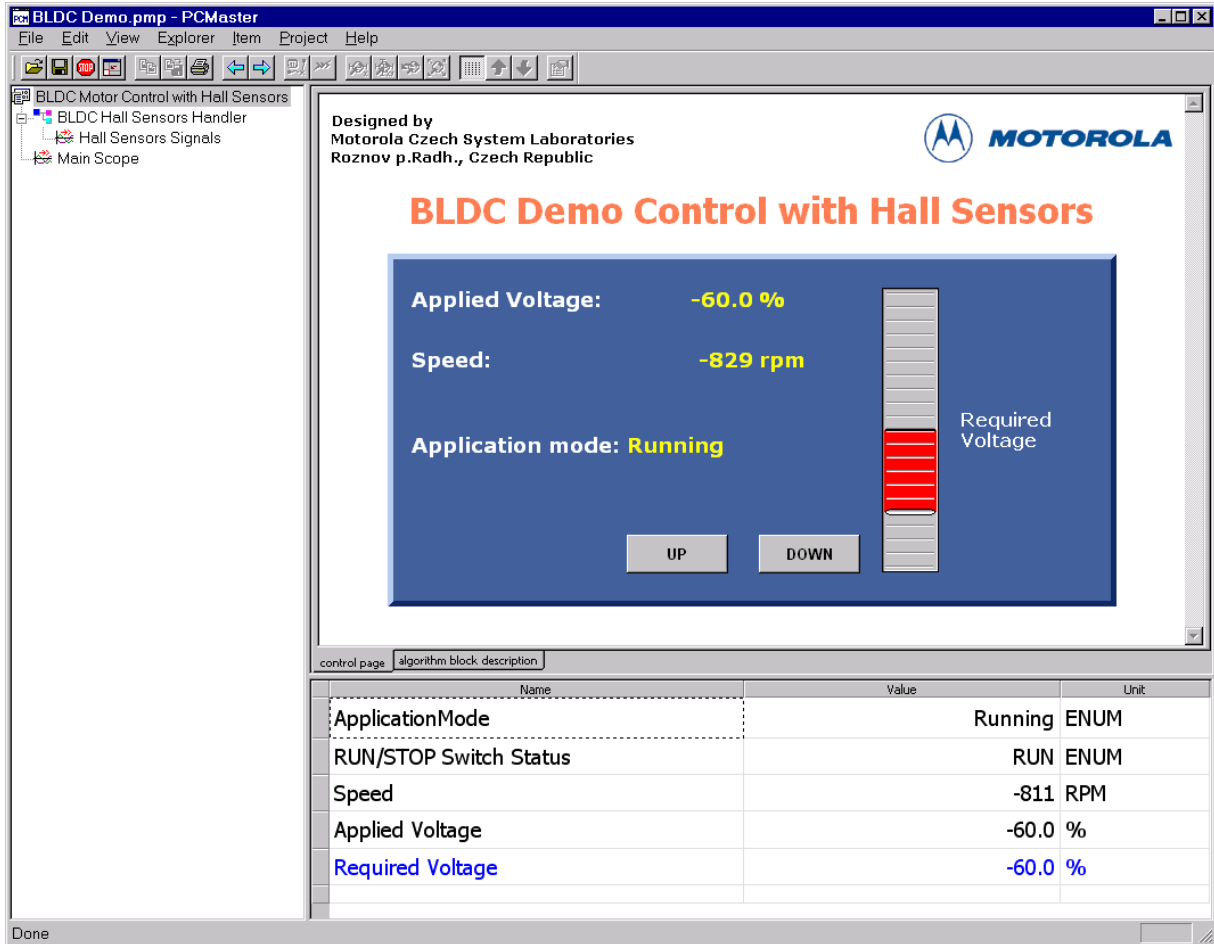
BLDC Demo.pmp - PCMaster

File Edit View Explorer Item Project Help

BLDC Motor Control with Hall Sensors
BLDC Hall Sensors Handler
Hall Sensors Signals
Main Scope

Designed by
Motorola Czech System Laboratories
Roznov p.Radh., Czech Republic

MOTOROLA

BLDC Demo Control with Hall Sensors

Applied Voltage: -60.0 %

Speed: -829 rpm

Application mode: Running

Required Voltage

UP DOWN

control page | algorithm block description

| Name | Value | Unit |
|---|---|---|
| ApplicationMode | Running | ENUM |
| RUN/STOP Switch Status | RUN | ENUM |
| Speed | -811 | RPM |
| Applied Voltage | -60.0 | % |
| Required Voltage | -60.0 | % |

Done